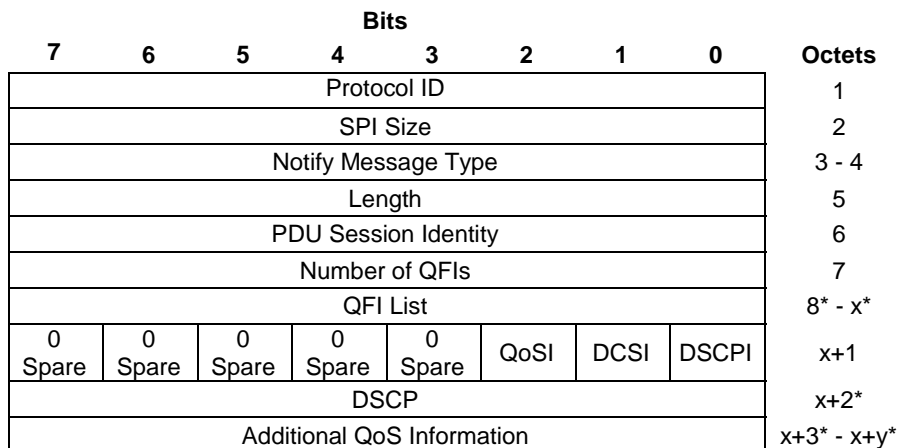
Bits

| 7 | 6 | 5 | 4 | 3 | 2 | 1 | 0 | Octets |
|---|---|---|---|---|---|---|---|---|
| Protocol ID | | | | | | | | 1 |
| SPI Size | | | | | | | | 2 |
| Notify Message Type | | | | | | | | 3 - 4 |
| Length | | | | | | | | 5 |
| PDU Session Identity | | | | | | | | 6 |
| Number of QFIs | | | | | | | | 7 |
| QFI List | | | | | | | | 8* - x* |
| 0 Spare | 0 Spare | 0 Spare | 0 Spare | 0 Spare | QoSI | DCSI | DSCPI | x+1 |
| DSCP | | | | | | | | x+2* |
| Additional QoS Information | | | | | | | | x+3* - x+y* |